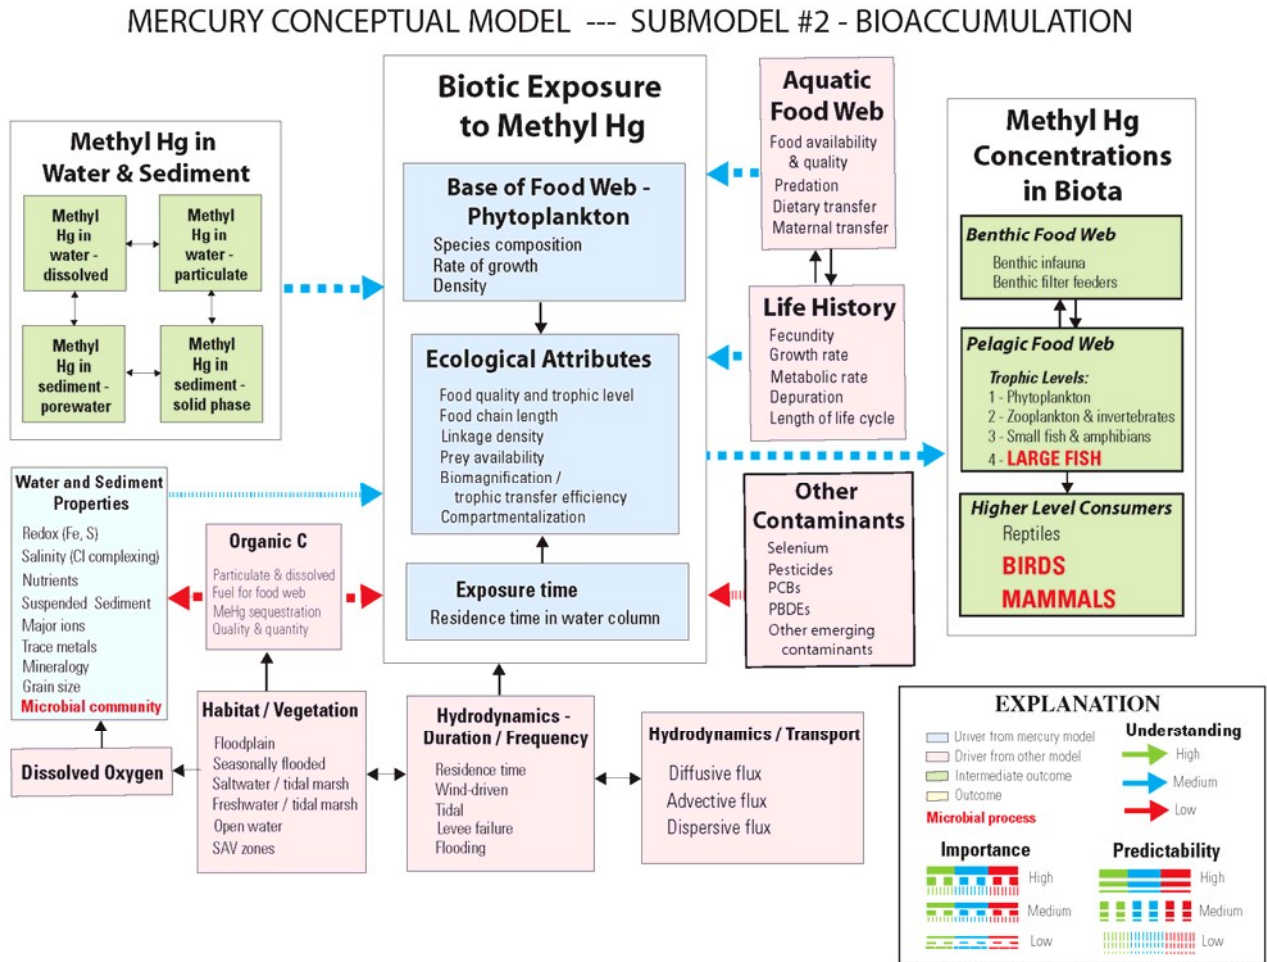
MERCURY CONCEPTUAL MODEL --- SUBMODEL #2 - BIOACCUMULATION

Methyl Hg in Water & Sediment

Methyl Hg in water - dissolved

Methyl Hg in water - particulate

Methyl Hg in sediment - porewater

Methyl Hg in sediment - solid phase

Biotic Exposure to Methyl Hg

Base of Food Web - Phytoplankton
Species composition
Rate of growth
Density

Ecological Attributes
Food quality and trophic level
Food chain length
Linkage density
Prey availability
Biomagnification / trophic transfer efficiency
Compartmentalization

Exposure time
Residence time in water column

Aquatic Food Web
Food availability & quality
Predation
Dietary transfer
Maternal transfer

Life History
Fecundity
Growth rate
Metabolic rate
Depuration
Length of life cycle

Other Contaminants
Selenium
Pesticides
PCBs
PBDEs
Other emerging contaminants

Methyl Hg Concentrations in Biota

Benthic Food Web
Benthic infauna
Benthic filter feeders

Pelagic Food Web
Trophic Levels:
1 - Phytoplankton
2 - Zooplankton & invertebrates
3 - Small fish & amphibians
4 - LARGE FISH

Higher Level Consumers
Reptiles
BIRDS
MAMMALS

Water and Sediment Properties
Redox (Fe, S)
Salinity (Cl complexing)
Nutrients
Suspended Sediment
Major ions
Trace metals
Mineralogy
Grain size
Microbial community

Organic C
Particulate & dissolved
Fuel for food web
MeHg sequestration
Quality & quantity

Dissolved Oxygen

Habitat / Vegetation
Floodplain
Seasonally flooded
Saltwater / tidal marsh
Freshwater / tidal marsh
Open water
SAV zones

Hydrodynamics - Duration / Frequency
Residence time
Wind-driven
Tidal
Levee failure
Flooding

Hydrodynamics / Transport
Diffusive flux
Advective flux
Dispersive flux

EXPLANATION
Driver from mercury model
Driver from other model
Intermediate outcome
Outcome
Microbial process

Understanding
High
Medium
Low

Importance
High
Medium
Low

Predictability
High
Medium
Low